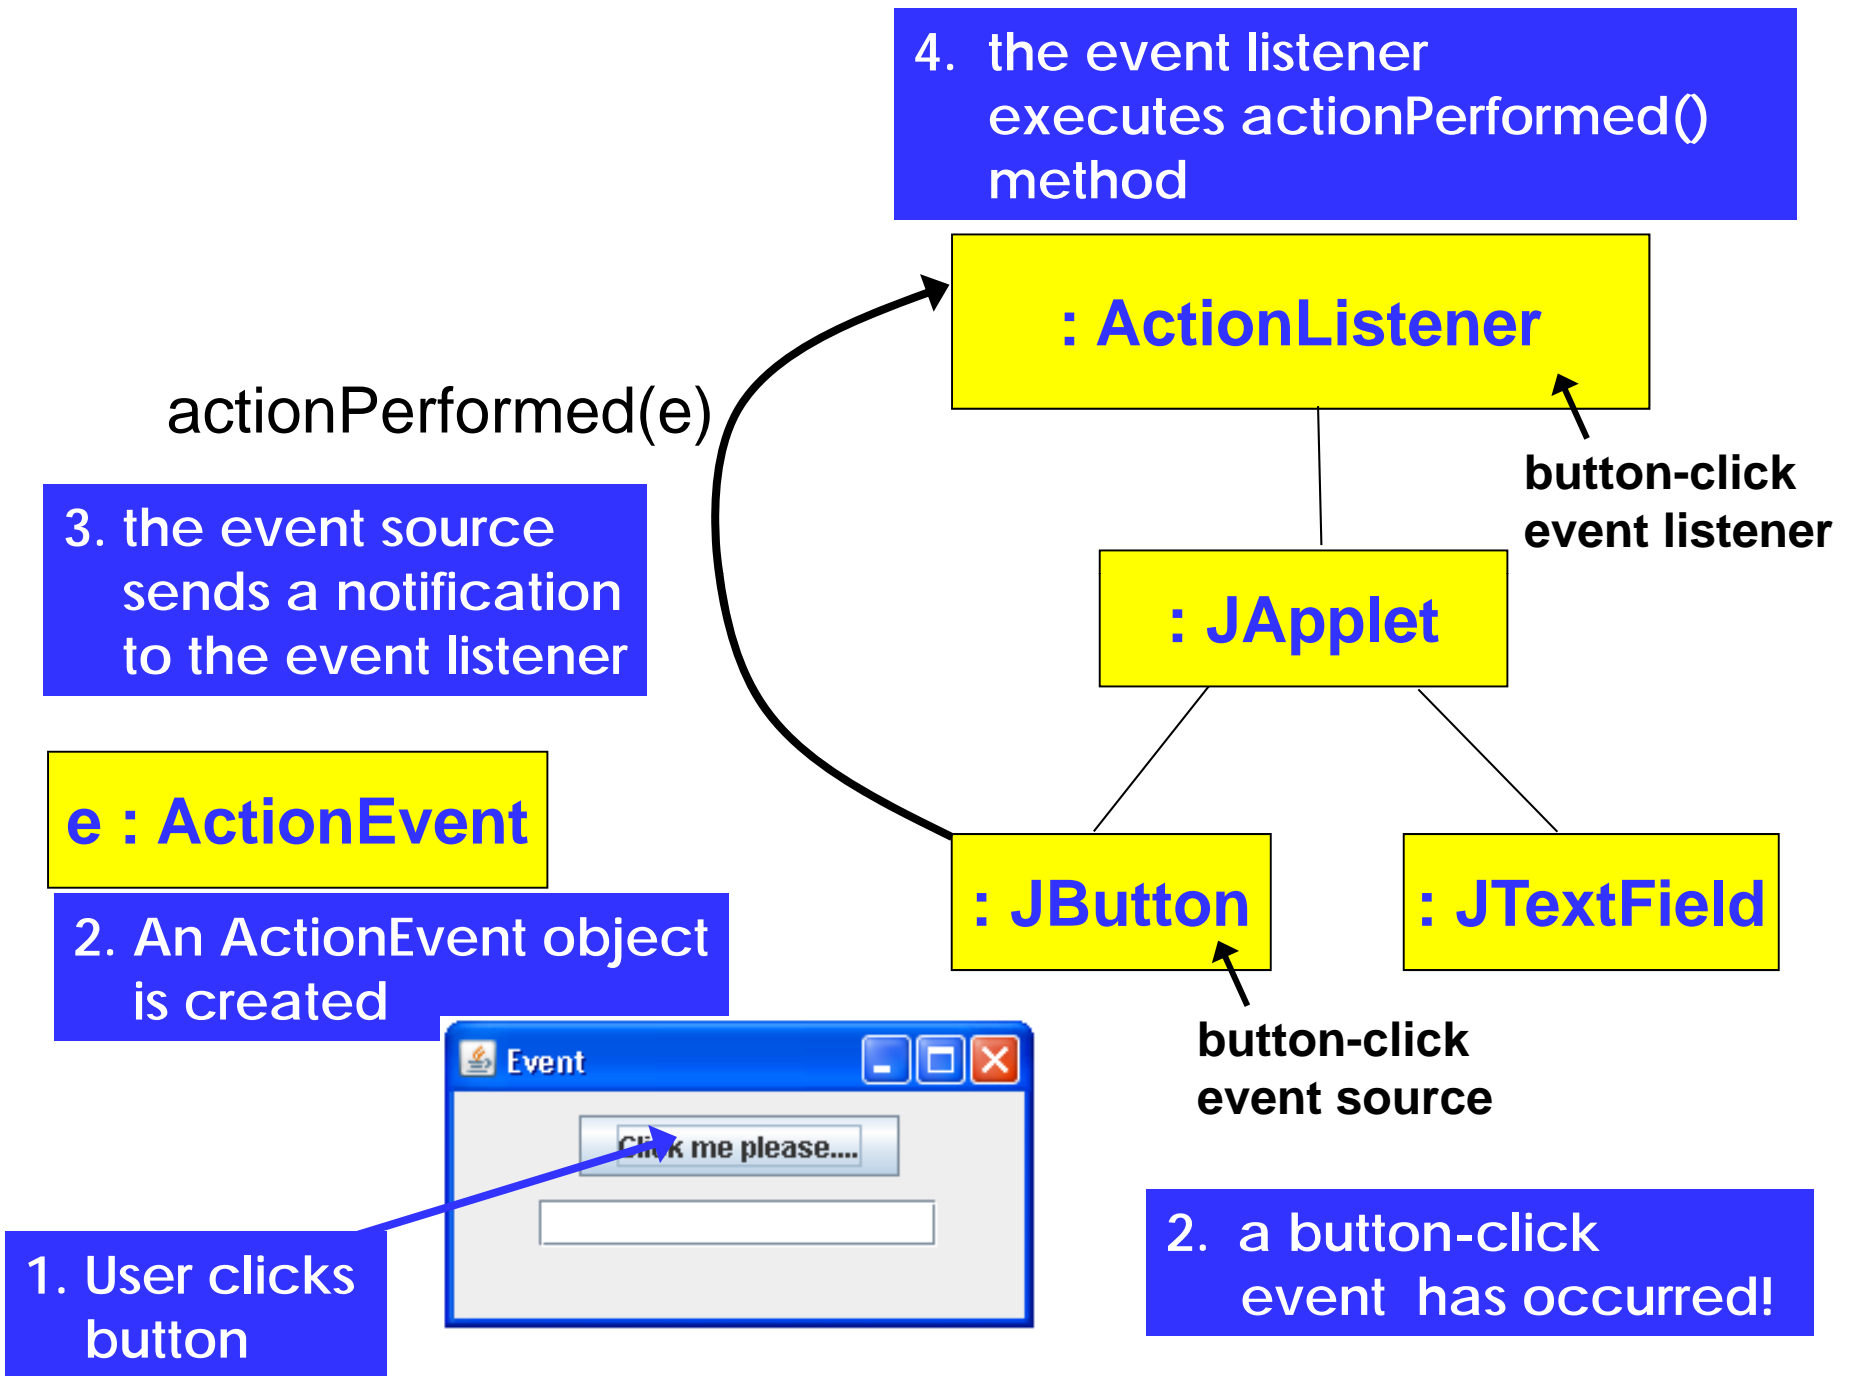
4. the event listener executes actionPerformed() method

: ActionListener

actionPerformed(e)

button-click event listener

3. the event source sends a notification to the event listener

: JApplet

e : ActionEvent

: JButton

: JTextField

2. An ActionEvent object is created

Event

Click me please....

button-click event source

1. User clicks button

2. a button-click event has occurred!